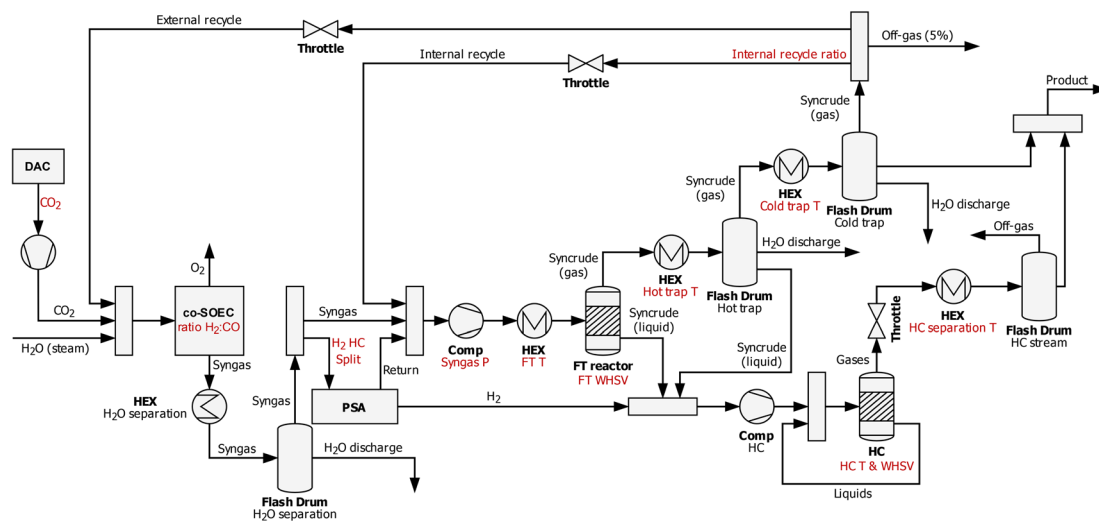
External recycle
Throttle
Off-gas (5%)
Internal recycle
Throttle
Internal recycle ratio
Product
Syncrude (gas)
DAC
$CO_2$
Syncrude (gas)
HEX
Cold trap T
Flash Drum
Cold trap
$H_2O$ discharge
Off-gas
Syncrude (gas)
HEX
Hot trap T
Flash Drum
Hot trap
$H_2O$ discharge
$O_2$
$CO_2$
co-SOEC
ratio $H_2$:CO
$H_2O$ (steam)
Syngas
Syngas
$H_2$ HC
Split
Return
PSA
Comp
Syngas P
HEX
FT T
FT reactor
FT WHSV
Syncrude (liquid)
Syncrude (liquid)
Throttle
HEX
HC separation T
Flash Drum
HC stream
Gases
HEX
$H_2O$ separation
Syngas
Syngas
$H_2O$ discharge
Flash Drum
$H_2O$ separation
$H_2$
Comp
HC
HC
HC T & WHSV
Liquids